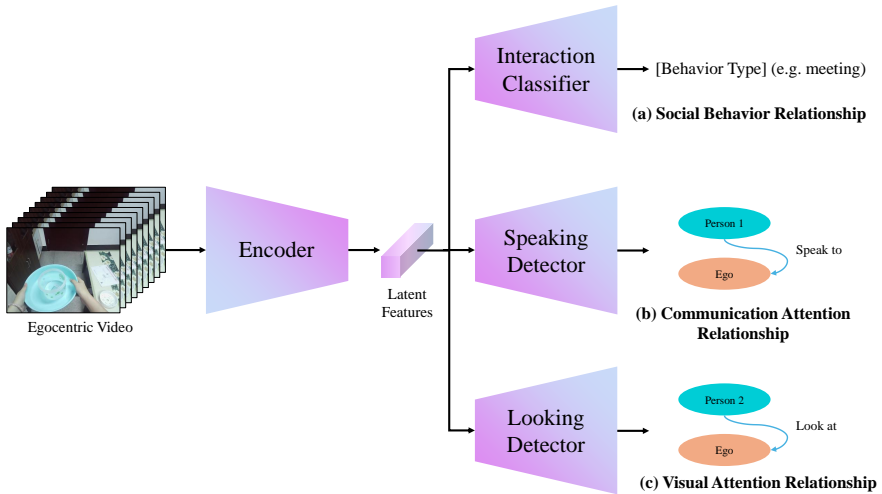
Egocentric Video

Encoder

Latent Features

Interaction Classifier

[Behavior Type] (e.g. meeting)

(a) Social Behavior Relationship

Speaking Detector

Person 1

Speak to

Ego

(b) Communication Attention Relationship

Looking Detector

Person 2

Look at

Ego

(c) Visual Attention Relationship